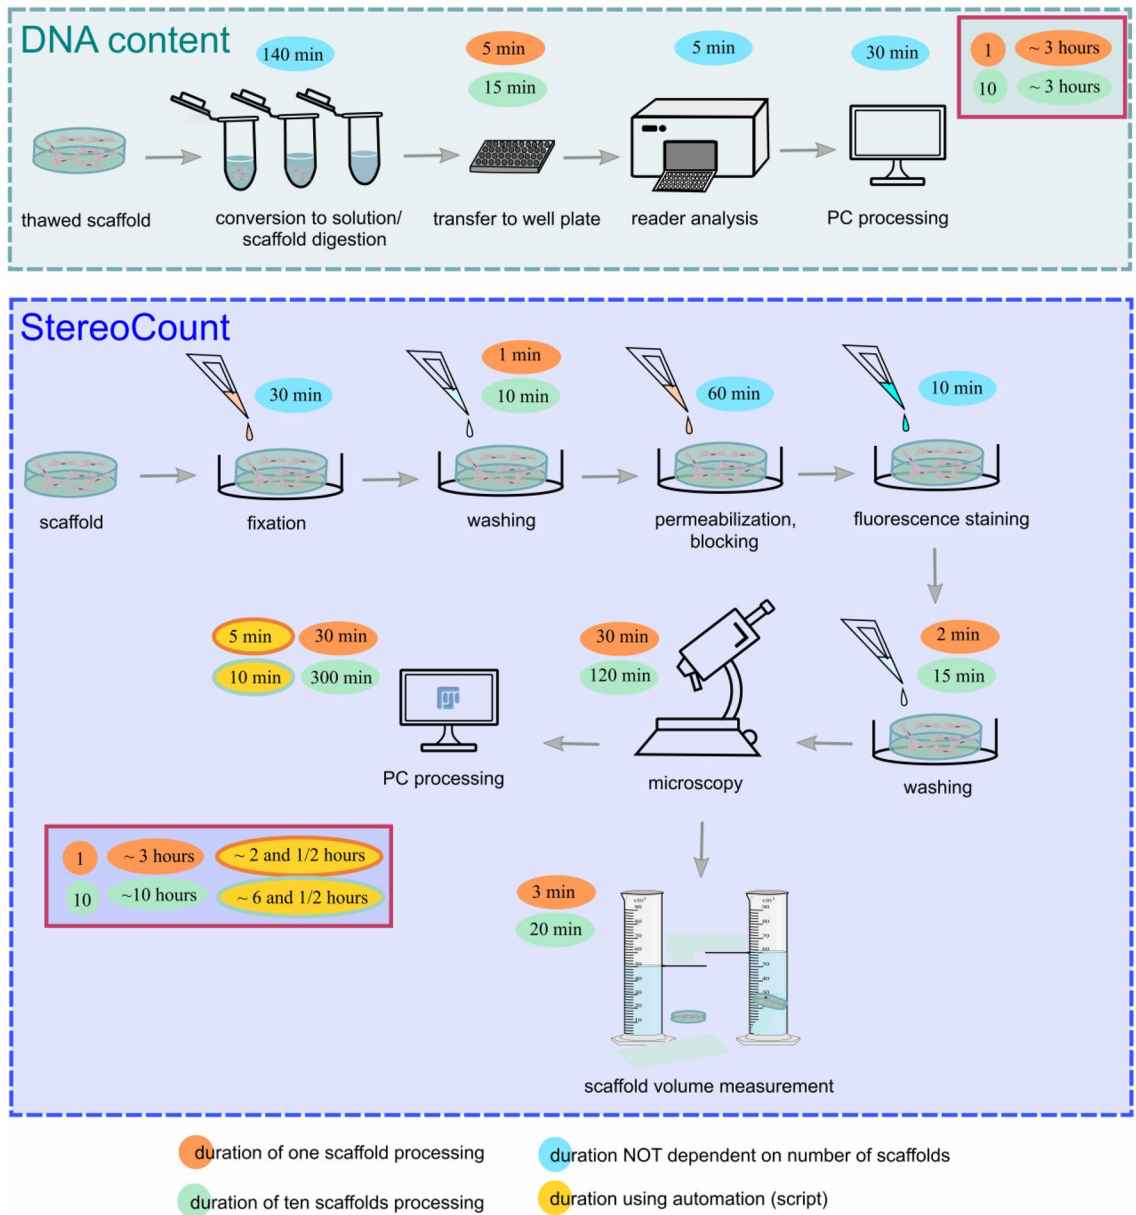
DNA content

140 min

5 min
15 min

5 min

30 min

1 ~ 3 hours
10 ~ 3 hours

thawed scaffold

conversion to solution/ scaffold digestion

transfer to well plate

reader analysis

PC processing

StereoCount

30 min

1 min
10 min

60 min

10 min

scaffold

fixation

washing

permeabilization, blocking

fluorescence staining

5 min 30 min
10 min 300 min

30 min
120 min

2 min
15 min

PC processing

microscopy

washing

1 ~ 3 hours ~ 2 and 1/2 hours
10 ~10 hours ~ 6 and 1/2 hours

3 min
20 min

scaffold volume measurement

duration of one scaffold processing

duration NOT dependent on number of scaffolds

duration of ten scaffolds processing

duration using automation (script)